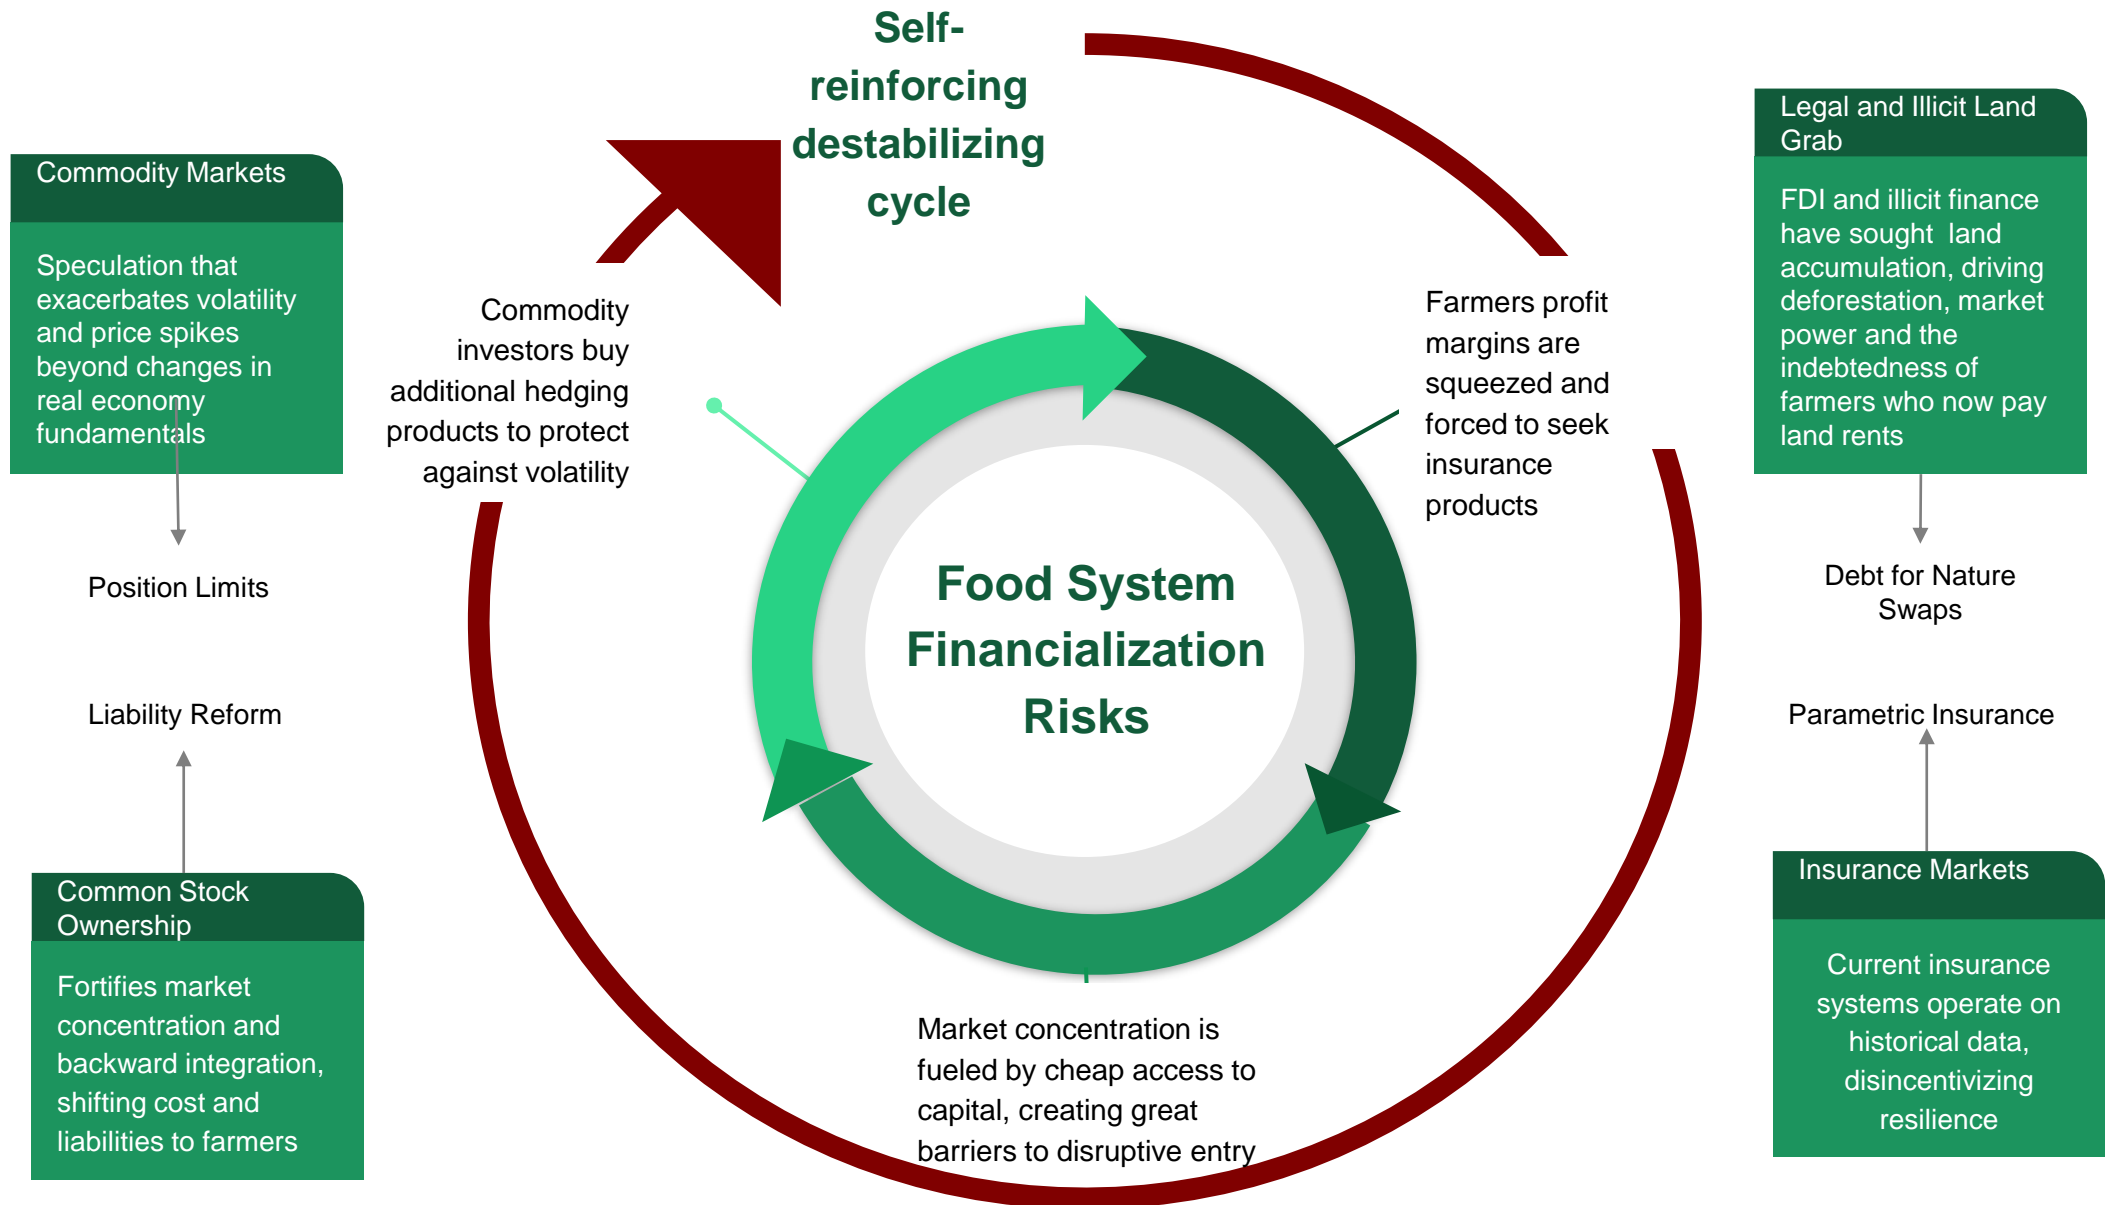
Self-reinforcing destabilizing cycle

Commodity Markets

Speculation that exacerbates volatility and price spikes beyond changes in real economy fundamentals

Position Limits

Liability Reform

Common Stock Ownership

Fortifies market concentration and backward integration, shifting cost and liabilities to farmers

Commodity investors buy additional hedging products to protect against volatility

Food System Financialization Risks

Farmers profit margins are squeezed and forced to seek insurance products

Market concentration is fueled by cheap access to capital, creating great barriers to disruptive entry

Legal and Illicit Land Grab

FDI and illicit finance have sought land accumulation, driving deforestation, market power and the indebtedness of farmers who now pay land rents

Debt for Nature Swaps

Parametric Insurance

Insurance Markets

Current insurance systems operate on historical data, disincentivizing resilience